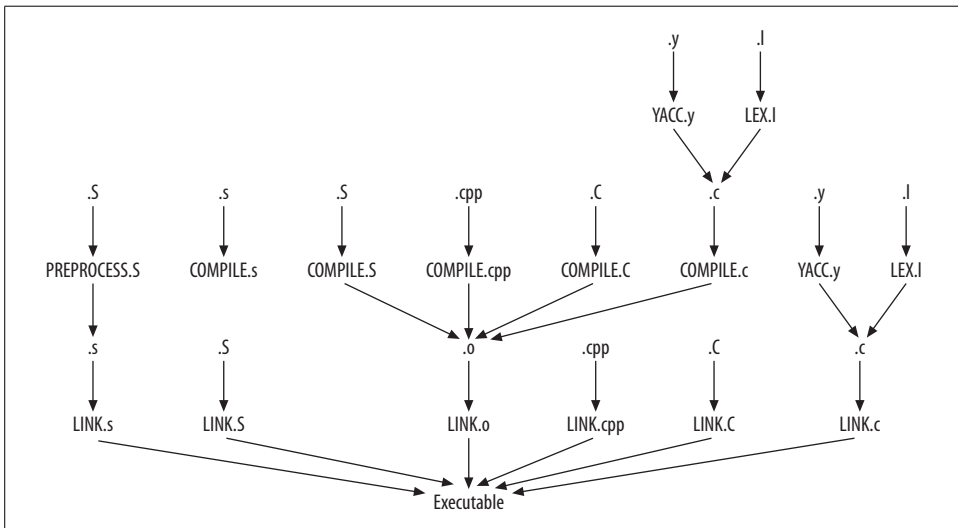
.y .l

YACC.y LEX.l

.S .s .S .cpp .C .c .y .l

PREPROCESS.S COMPILE.s COMPILE.S COMPILE.cpp COMPILE.C COMPILE.c YACC.y LEX.l

.s .S .o .cpp .C .c

LINK.s LINK.S LINK.o LINK.cpp LINK.C LINK.c

Executable